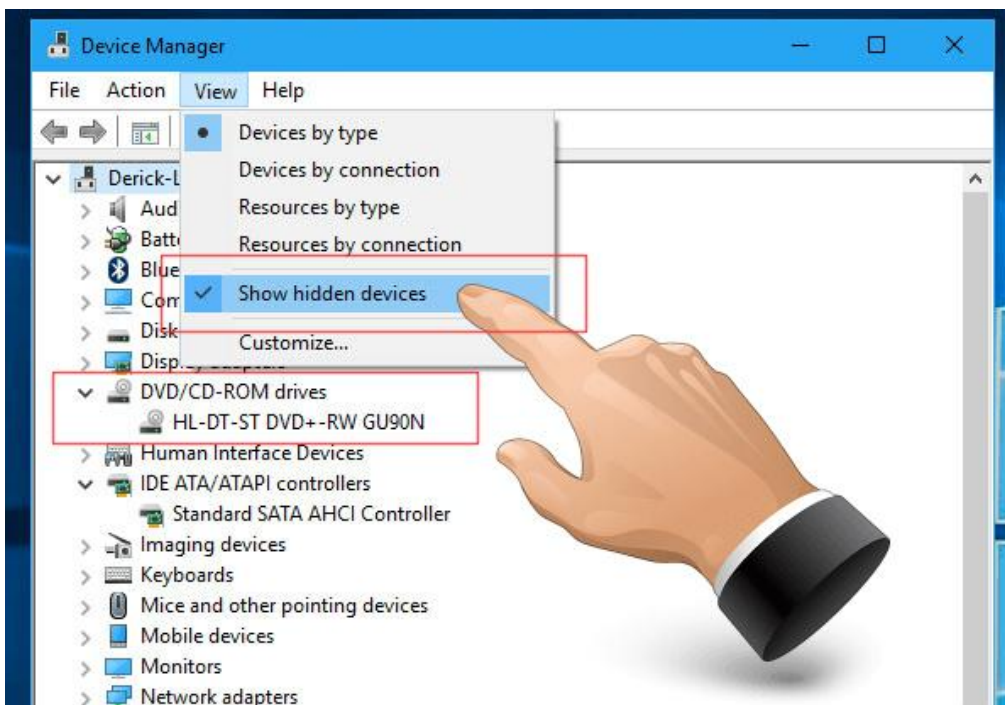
Device Manager

File Action View Help

Devices by type
Devices by connection
Resources by type
Resources by connection
Show hidden devices
Customize...

Derick-L
Aud
Batt
Blue
Com
Disk
Disp
DVD/CD-ROM drives
HL-DT-ST DVD+-RW GU90N
Human Interface Devices
IDE ATA/ATAPI controllers
Standard SATA AHCI Controller
Imaging devices
Keyboards
Mice and other pointing devices
Mobile devices
Monitors
Network adapters